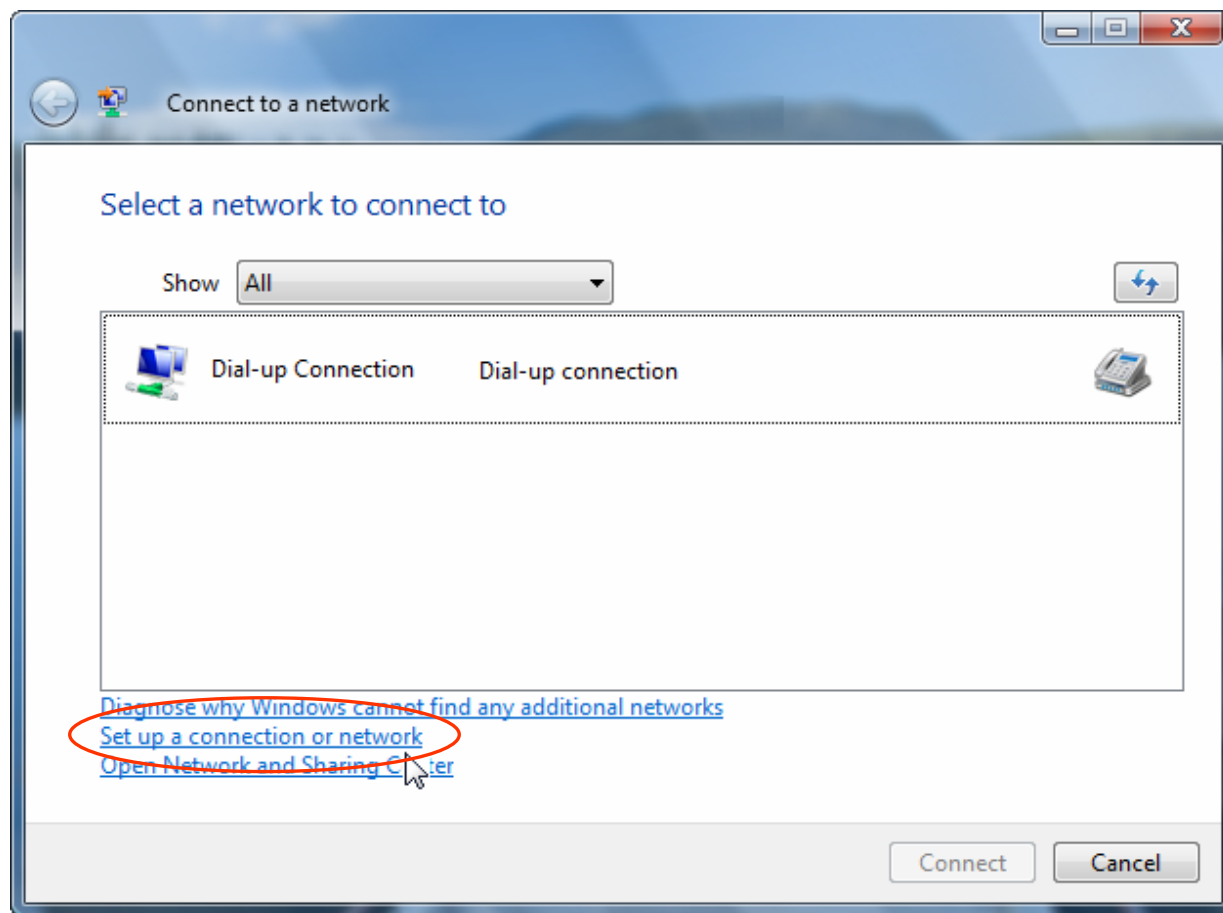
Connect to a network

Select a network to connect to

Show All

Dial-up Connection Dial-up connection

Diagnose why Windows cannot find any additional networks
Set up a connection or network
Open Network and Sharing C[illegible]ter

Connect Cancel